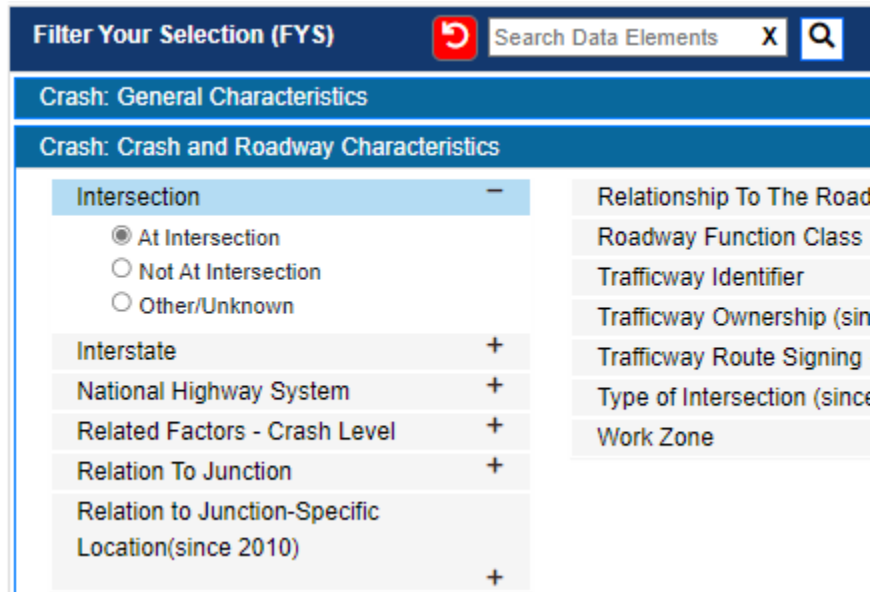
Filter Your Selection (FYS)

Search Data Elements X

Crash: General Characteristics

Crash: Crash and Roadway Characteristics

Intersection −

At Intersection

Not At Intersection

Other/Unknown

Interstate +

National Highway System +

Related Factors - Crash Level +

Relation To Junction +

Relation to Junction-Specific Location(since 2010) +

Relationship To The Road

Roadway Function Class

Trafficway Identifier

Trafficway Ownership (sin

Trafficway Route Signing

Type of Intersection (since

Work Zone